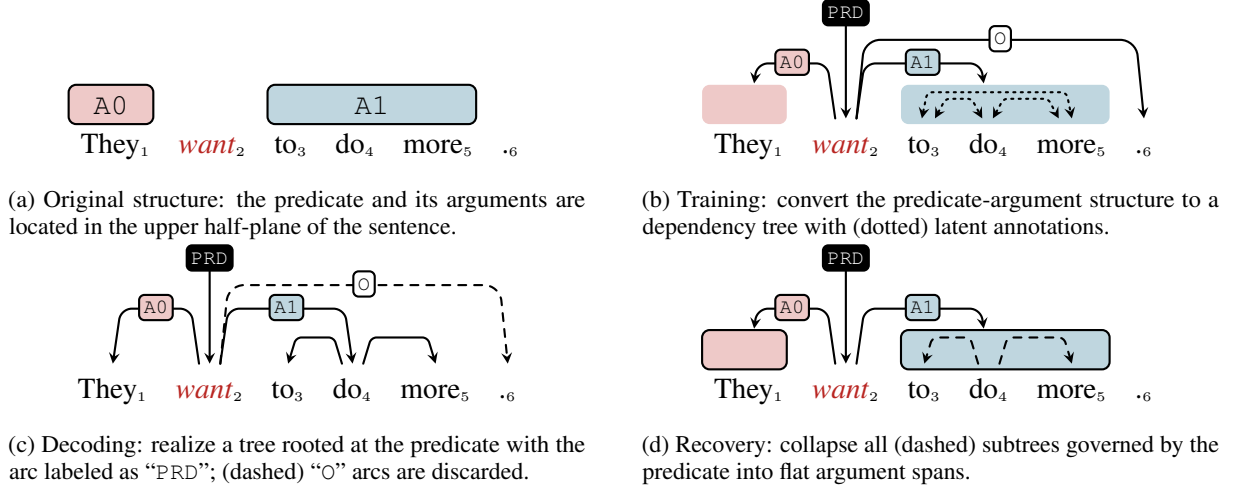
A0 A1

They$_1$ *want*$_2$ to$_3$ do$_4$ more$_5$ .$_6$

(a) Original structure: the predicate and its arguments are located in the upper half-plane of the sentence.

PRD O A0 A1

They$_1$ *want*$_2$ to$_3$ do$_4$ more$_5$ .$_6$

(b) Training: convert the predicate-argument structure to a dependency tree with (dotted) latent annotations.

PRD O A0 A1

They$_1$ *want*$_2$ to$_3$ do$_4$ more$_5$ .$_6$

(c) Decoding: realize a tree rooted at the predicate with the arc labeled as "PRD"; (dashed) "O" arcs are discarded.

PRD A0 A1

They$_1$ *want*$_2$ to$_3$ do$_4$ more$_5$ .$_6$

(d) Recovery: collapse all (dashed) subtrees governed by the predicate into flat argument spans.